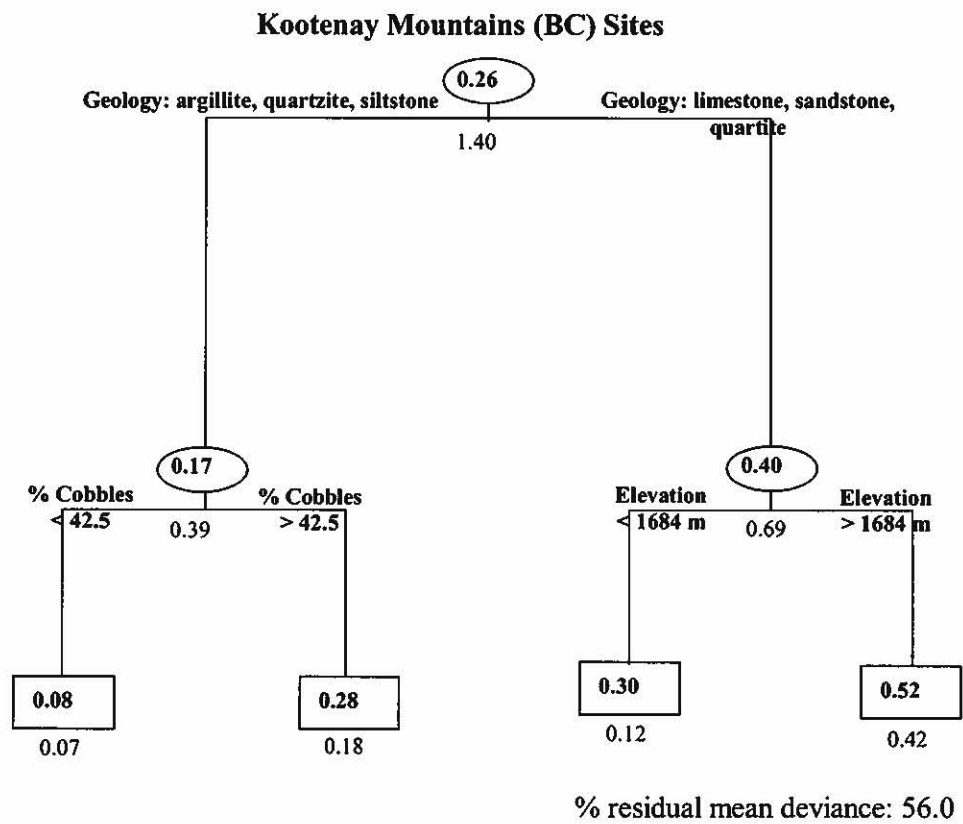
Kootenay Mountains (BC) Sites

0.26

Geology: argillite, quartzite, siltstone

Geology: limestone, sandstone, quartite

1.40

0.17

% Cobbles < 42.5

0.39

% Cobbles > 42.5

0.40

Elevation < 1684 m

0.69

Elevation > 1684 m

0.08

0.07

0.28

0.18

0.30

0.12

0.52

0.42

% residual mean deviance: 56.0